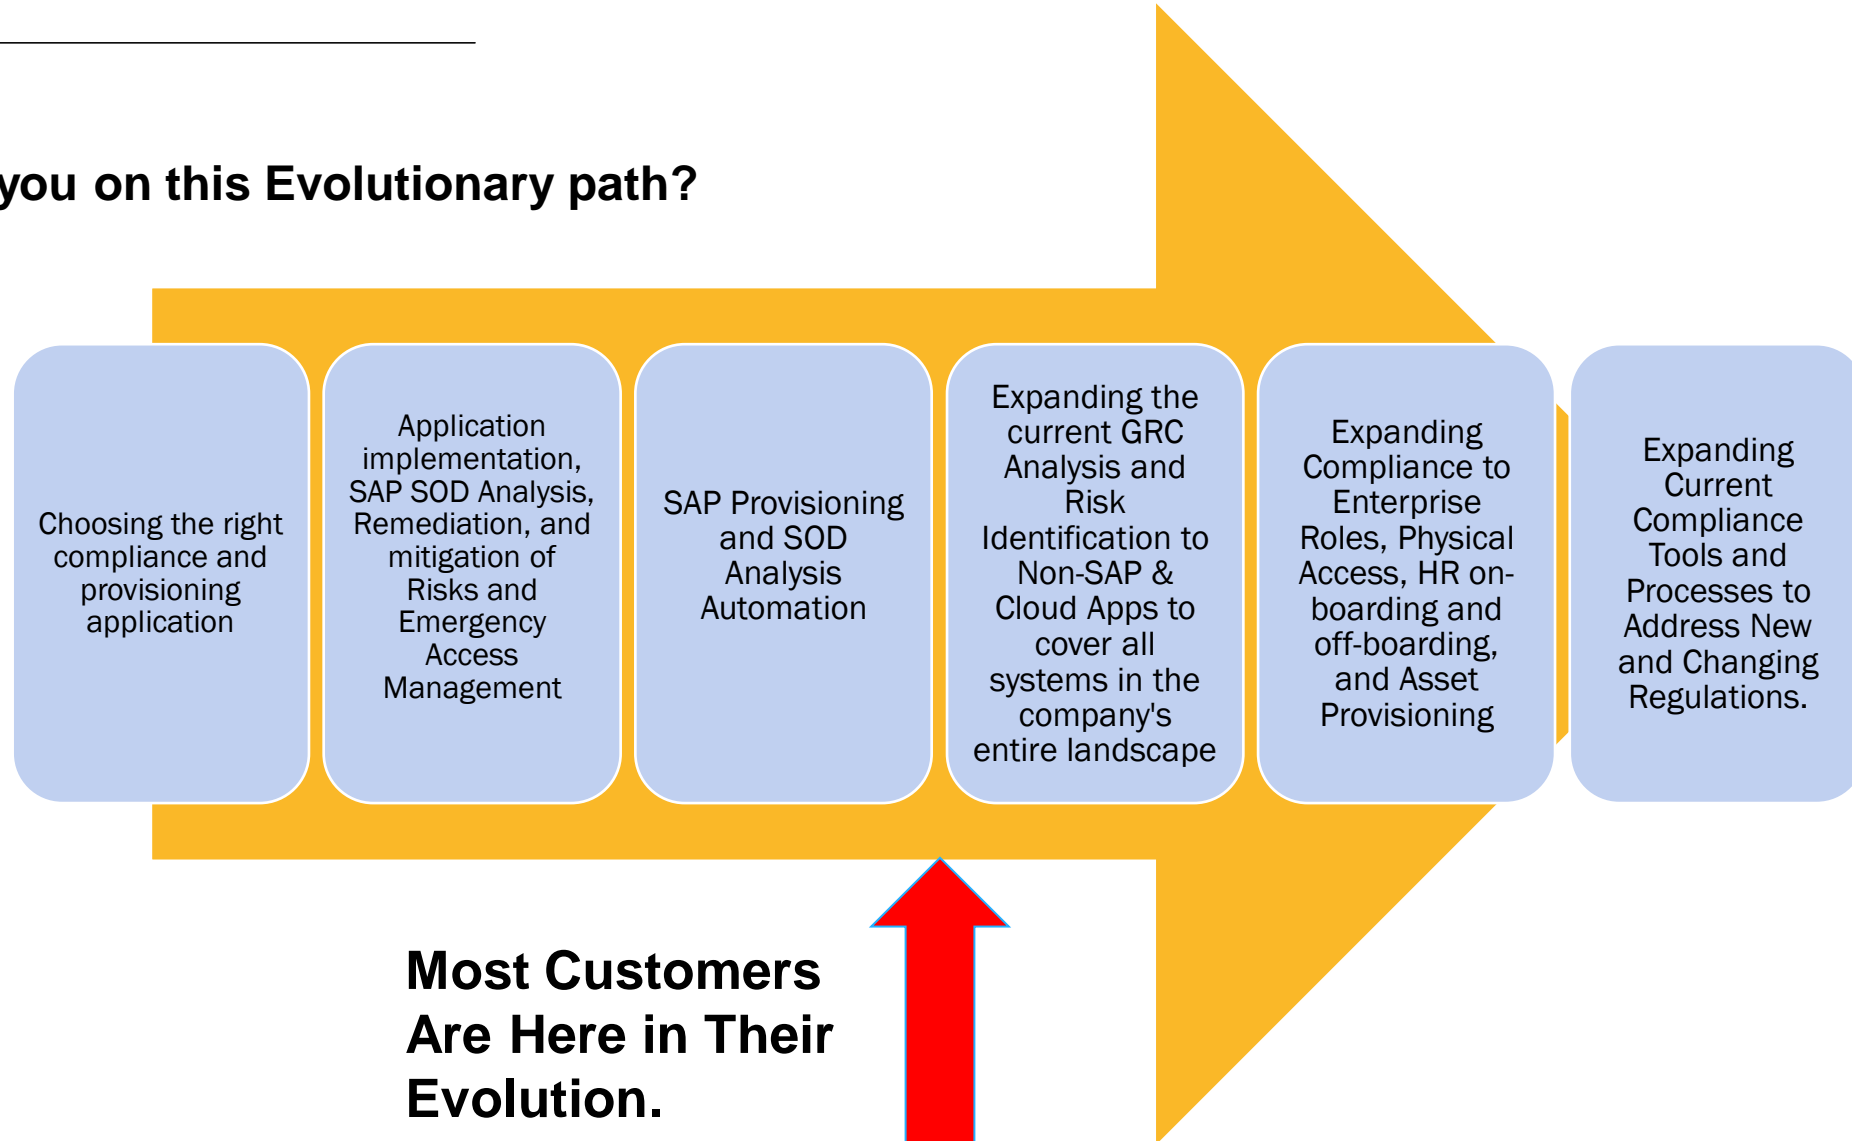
you on this Evolutionary path?

Choosing the right compliance and provisioning application

Application implementation, SAP SOD Analysis, Remediation, and mitigation of Risks and Emergency Access Management

SAP Provisioning and SOD Analysis Automation

Expanding the current GRC Analysis and Risk Identification to Non-SAP & Cloud Apps to cover all systems in the company's entire landscape

Expanding Compliance to Enterprise Roles, Physical Access, HR onboarding and off-boarding, and Asset Provisioning

Expanding Current Compliance Tools and Processes to Address New and Changing Regulations.

Most Customers Are Here in Their Evolution.